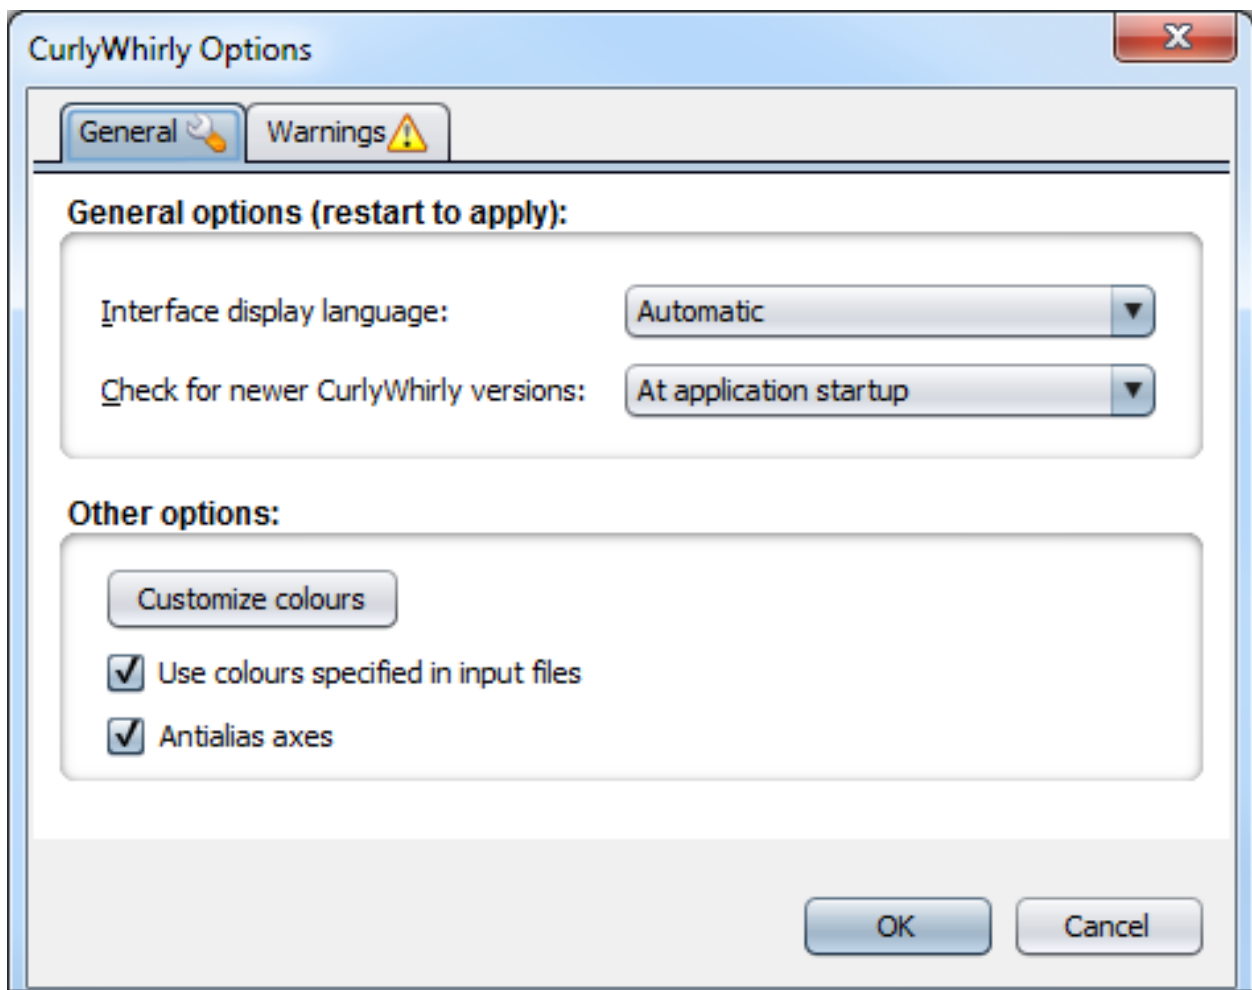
CurlyWhirly Options

X

General

Warnings

General options (restart to apply):

Interface display language:

Automatic

Check for newer CurlyWhirly versions:

At application startup

Other options:

Customize colours

Use colours specified in input files

Antialias axes

OK

Cancel